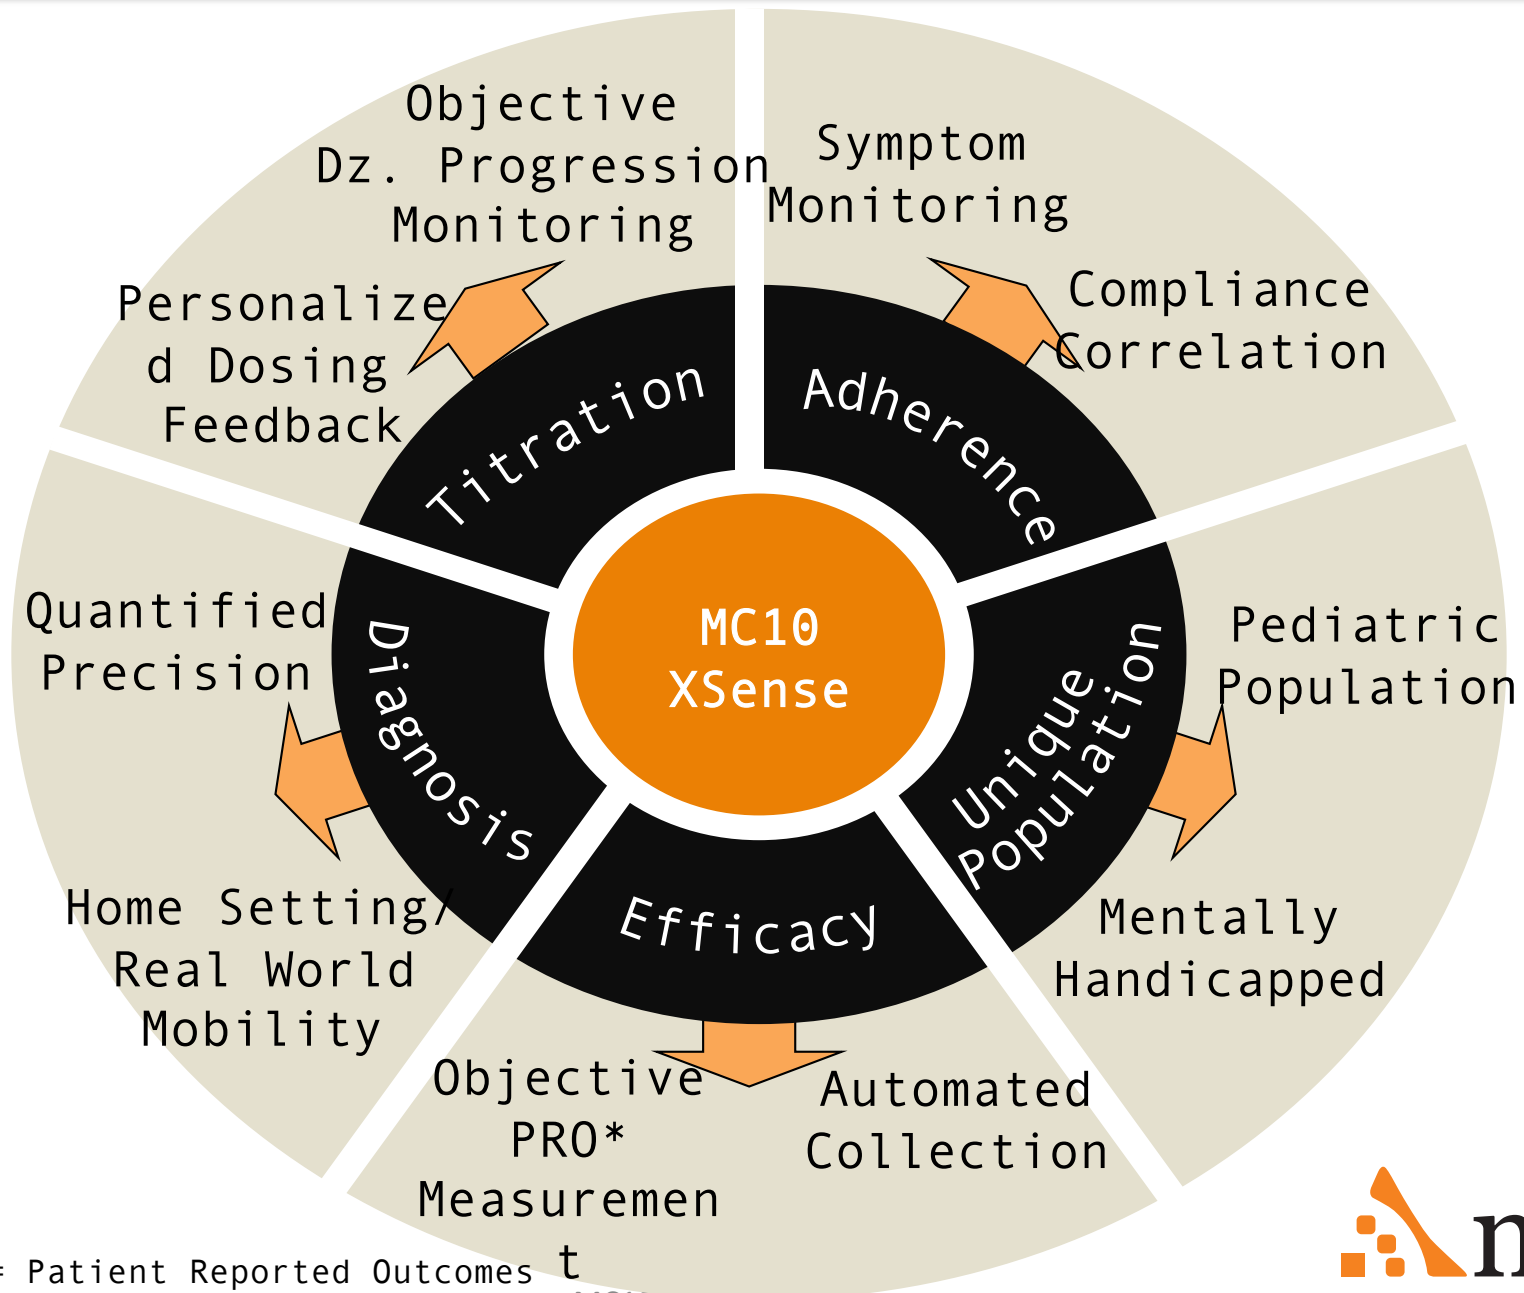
Objective Dz. Progression Monitoring

Symptom Monitoring

Personalized Dosing Feedback

Compliance Correlation

Titration

Adherence

MC10 XSense

Quantified Precision

Diagnosis

Unique Population

Pediatric Population

Home Setting/ Real World Mobility

Efficacy

Mentally Handicapped

Objective PRO* Measurement

Automated Collection

= Patient Reported Outcomes